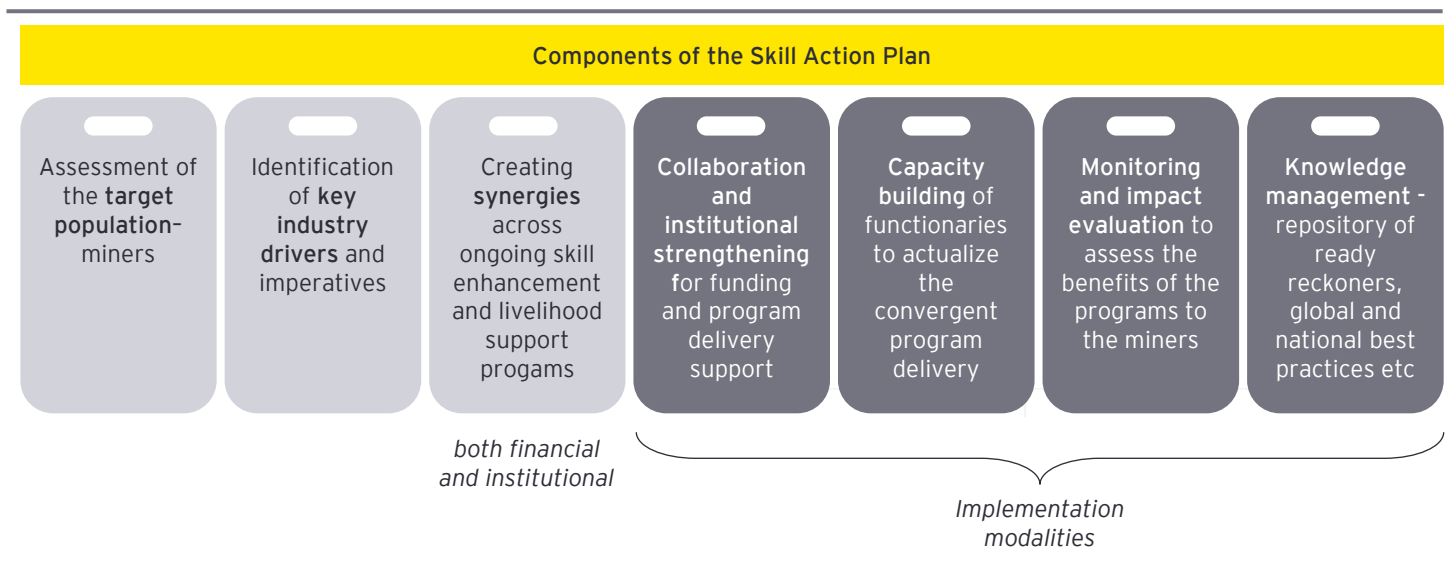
Components of the Skill Action Plan

Assessment of the target population–miners

Identification of key industry drivers and imperatives

Creating synergies across ongoing skill enhancement and livelihood support progams

Collaboration and institutional strengthening for funding and program delivery support

Capacity building of functionaries to actualize the convergent program delivery

Monitoring and impact evaluation to assess the benefits of the programs to the miners

Knowledge management - repository of ready reckoners, global and national best practices etc

both financial and institutional

Implementation modalities